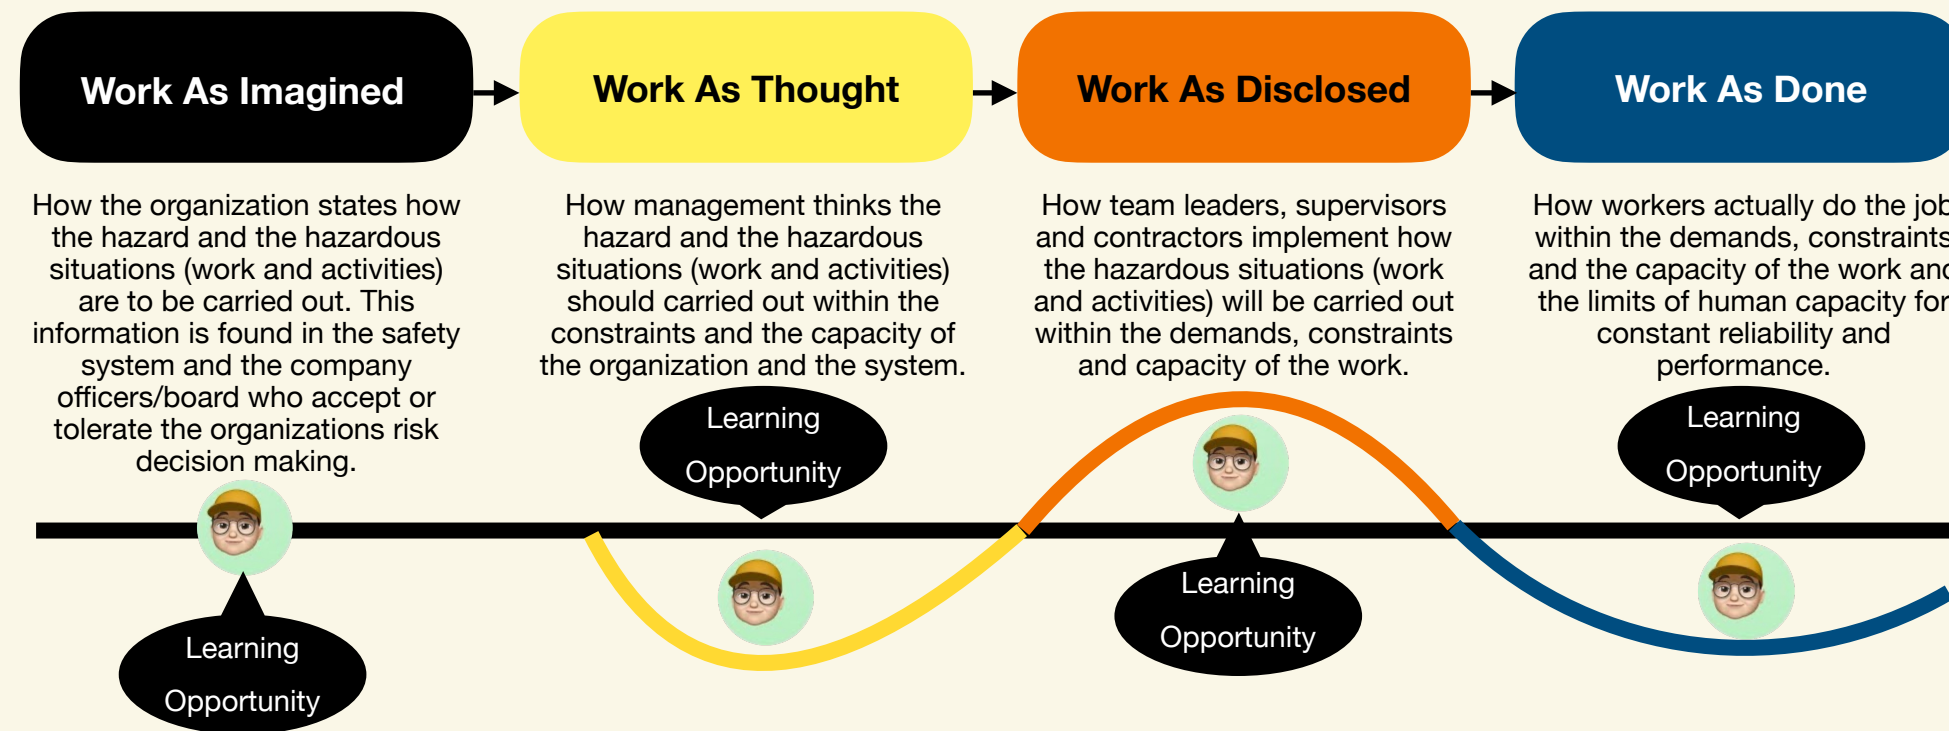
Work As Imagined

Work As Thought

Work As Disclosed

Work As Done

How the organization states how the hazard and the hazardous situations (work and activities) are to be carried out. This information is found in the safety system and the company officers/board who accept or tolerate the organizations risk decision making.

How management thinks the hazard and the hazardous situations (work and activities) should carried out within the constraints and the capacity of the organization and the system.

How team leaders, supervisors and contractors implement how the hazardous situations (work and activities) will be carried out within the demands, constraints and capacity of the work.

How workers actually do the job within the demands, constraints and the capacity of the work and the limits of human capacity for constant reliability and performance.

Learning Opportunity

Learning Opportunity

Learning Opportunity

Learning Opportunity

Learning Opportunity